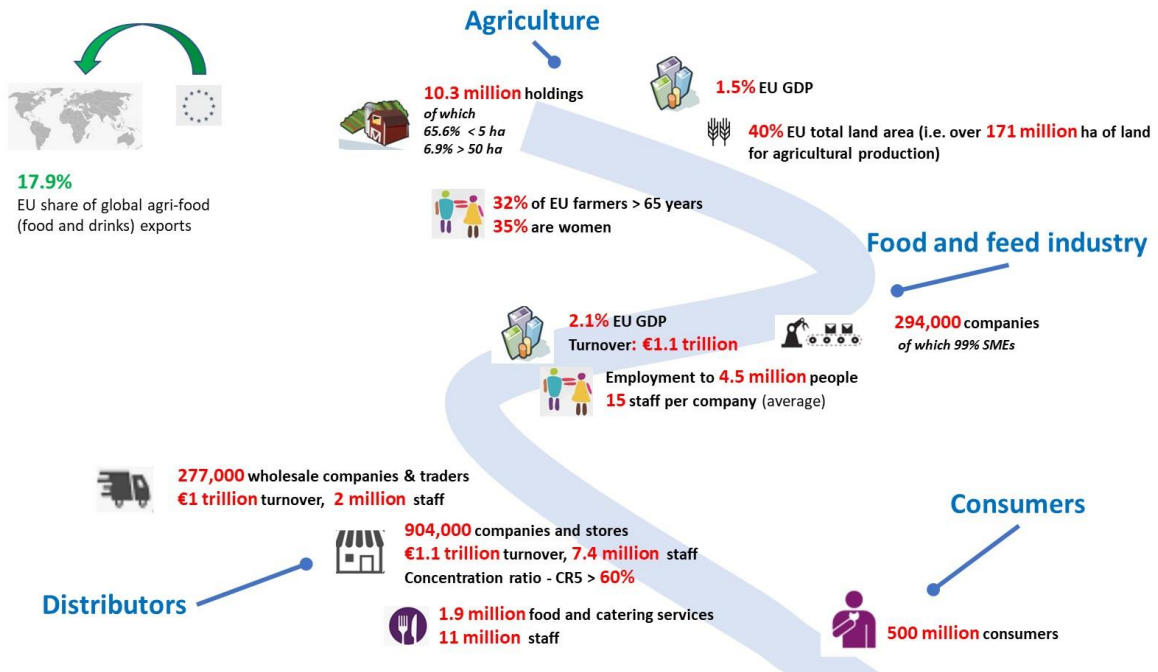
Agriculture

17.9%
EU share of global agri-food (food and drinks) exports

10.3 million holdings
of which
65.6% < 5 ha
6.9% > 50 ha

1.5% EU GDP

40% EU total land area (i.e. over 171 million ha of land for agricultural production)

32% of EU farmers > 65 years
35% are women

Food and feed industry

2.1% EU GDP
Turnover: €1.1 trillion

294,000 companies
of which 99% SMEs

Employment to 4.5 million people
15 staff per company (average)

277,000 wholesale companies & traders
€1 trillion turnover, 2 million staff

Consumers

904,000 companies and stores
€1.1 trillion turnover, 7.4 million staff
Concentration ratio - CR5 > 60%

Distributors

1.9 million food and catering services
11 million staff

500 million consumers